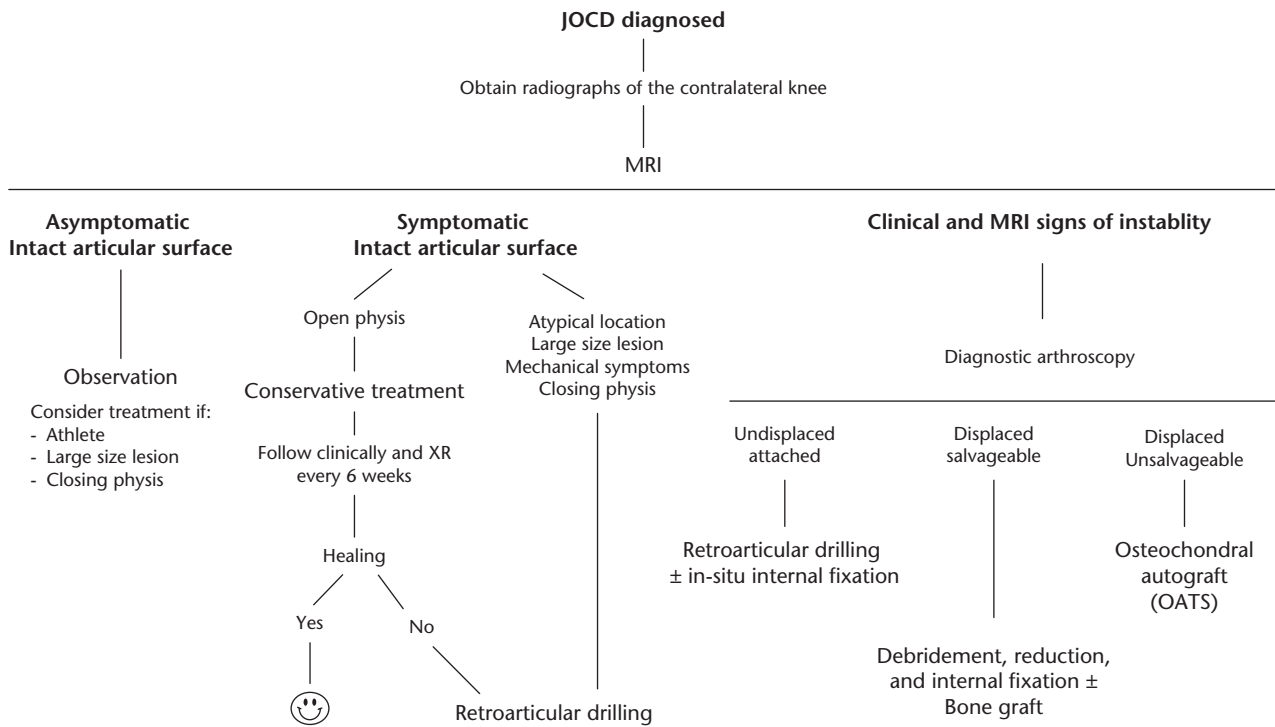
**JOCD diagnosed**

Obtain radiographs of the contralateral knee

MRI

**Asymptomatic Intact articular surface**

Observation

Consider treatment if:
- Athlete
- Large size lesion
- Closing physis

**Symptomatic Intact articular surface**

Open physis

Conservative treatment

Follow clinically and XR every 6 weeks

Healing

Yes

No

Atypical location
Large size lesion
Mechanical symptoms
Closing physis

Retroarticular drilling

**Clinical and MRI signs of instablity**

Diagnostic arthroscopy

Undisplaced attached

Retroarticular drilling ± in-situ internal fixation

Displaced salvageable

Debridement, reduction, and internal fixation ± Bone graft

Displaced Unsalvageable

Osteochondral autograft (OATS)